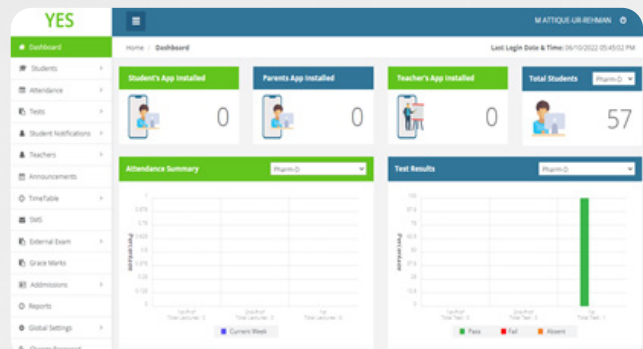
YES

Dashboard
Students
Attendance
Tests
Student Notifications
Teachers
Announcements
TimeTable
SMS
External Exam
Grace Marks
Admissions
Reports
Global Settings
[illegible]

M ATTIQUE-UR-REHMAN

Home / Dashboard

Last Login Date & Time: 06/10/2022 05:45:02 PM

Student's App Installed
0

Parents App Installed
0

Teacher's App Installed
0

Total Students
Pharm-D
57

Attendance Summary
Pharm-D

Percentage
1
0.875
0.75
0.625
0.5
0.375
0.25
0.125
0

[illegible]
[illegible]
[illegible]

Current Week

Test Results
Pharm-D

Percentage
100
87.5
75
62.5
50
37.5
25
12.5
0

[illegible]
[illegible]
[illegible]

Pass
Fail
Absent